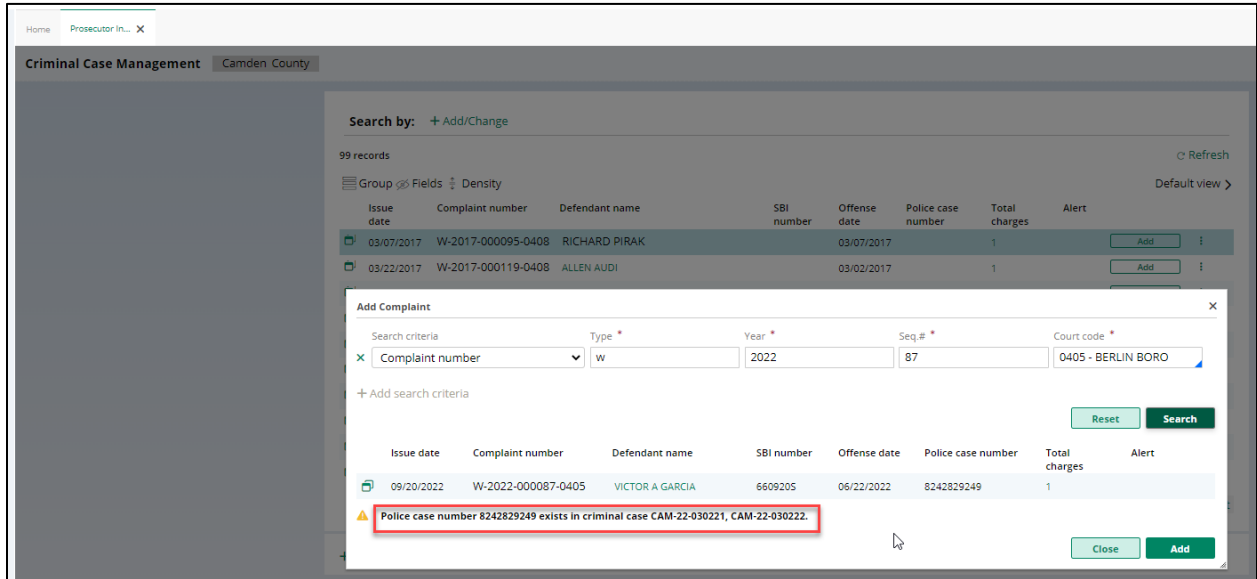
Home Prosecutor In... ✕

Criminal Case Management Camden County

Search by: + Add/Change

99 records

⟳ Refresh

Group Fields Density

Default view >

| Issue date | Complaint number | Defendant name | SBI number | Offense date | Police case number | Total charges | Alert | |
|---|---|---|---|---|---|---|---|---|
| 03/07/2017 | W-2017-000095-0408 | RICHARD PIRAK | | 03/07/2017 | | 1 | | Add |
| 03/22/2017 | W-2017-000119-0408 | ALLEN AUDI | | 03/02/2017 | | 1 | | Add |

Add Complaint ✕

Search criteria: Complaint number
Type *: w
Year *: 2022
Seq.# *: 87
Court code *: 0405 - BERLIN BORO

+ Add search criteria

Reset Search

| Issue date | Complaint number | Defendant name | SBI number | Offense date | Police case number | Total charges | Alert |
|---|---|---|---|---|---|---|---|
| 09/20/2022 | W-2022-000087-0405 | VICTOR A GARCIA | 660920S | 06/22/2022 | 8242829249 | 1 | |

Police case number 8242829249 exists in criminal case CAM-22-030221, CAM-22-030222.

Close Add